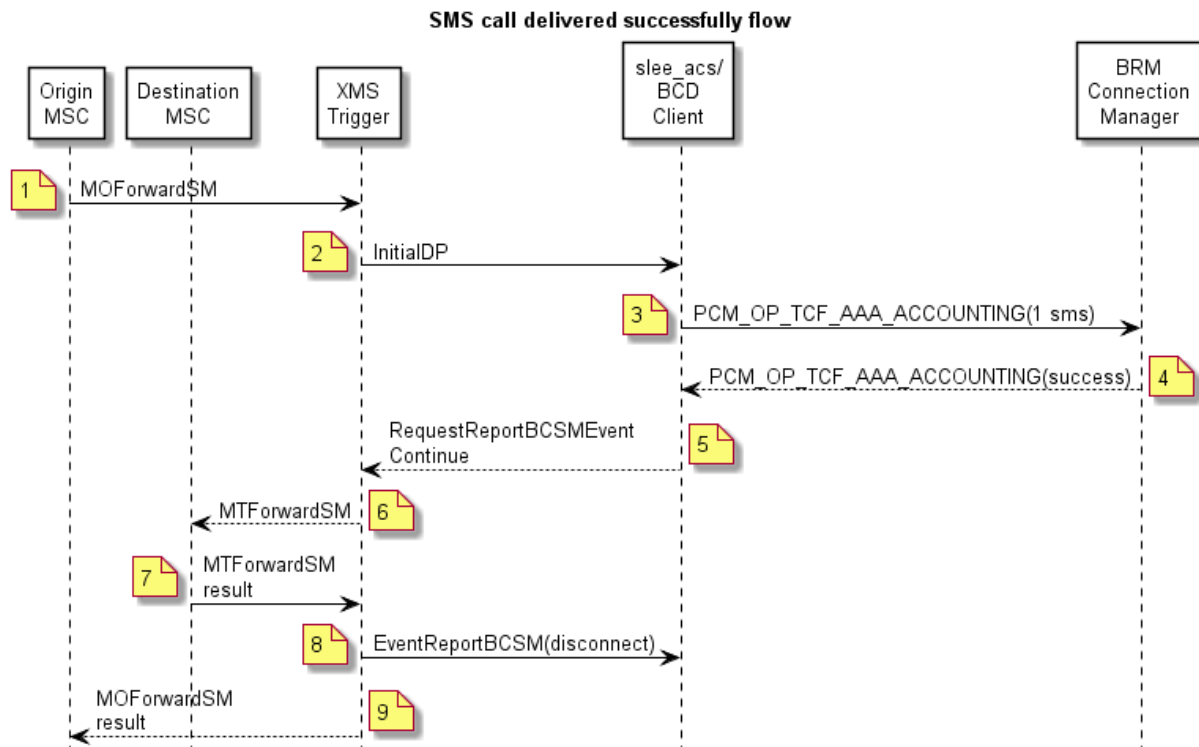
SMS call delivered successfully flow

Origin MSC

Destination MSC

XMS Trigger

slee_acs/ BCD Client

BRM Connection Manager

1
MOForwardSM

2
InitialDP

3
PCM_OP_TCF_AAA_ACCOUNTING(1 sms)

PCM_OP_TCF_AAA_ACCOUNTING(success)
4

RequestReportBCSMEvent
Continue
5

MTForwardSM
6

7
MTForwardSM
result

8
EventReportBCSM(disconnect)

MOForwardSM
result
9